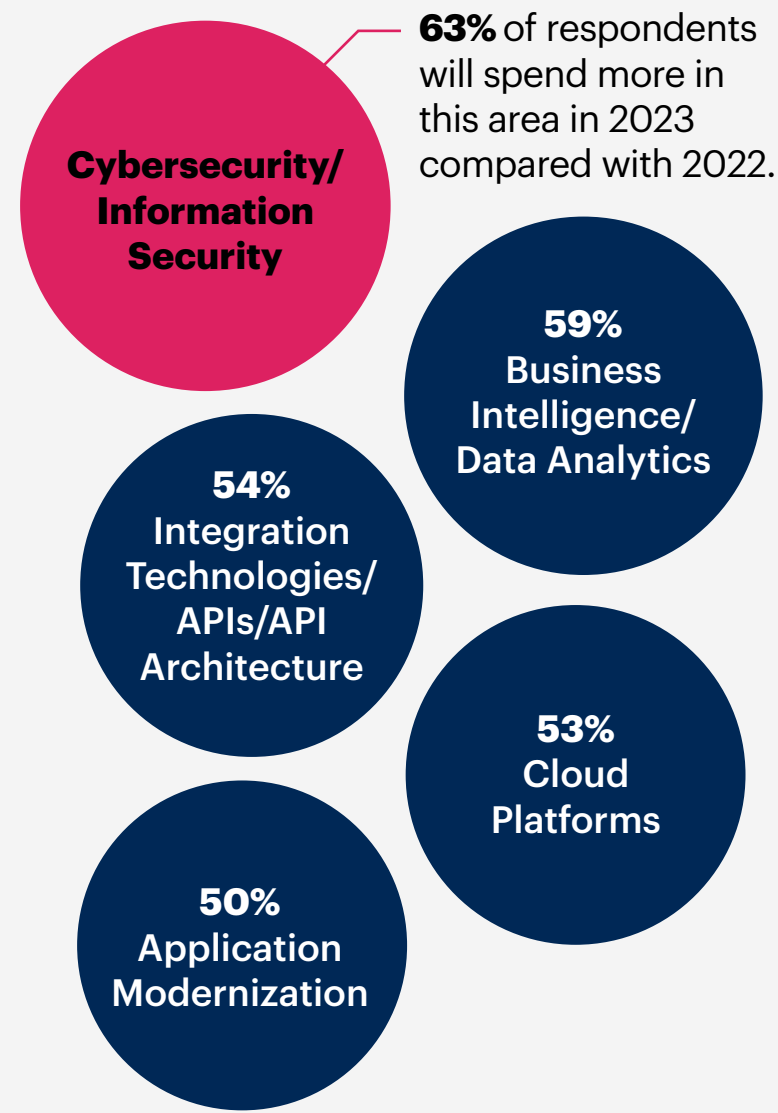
Cybersecurity/ Information Security

63% of respondents will spend more in this area in 2023 compared with 2022.

59%
Business Intelligence/ Data Analytics

54%
Integration Technologies/ APIs/API Architecture

53%
Cloud Platforms

50%
Application Modernization